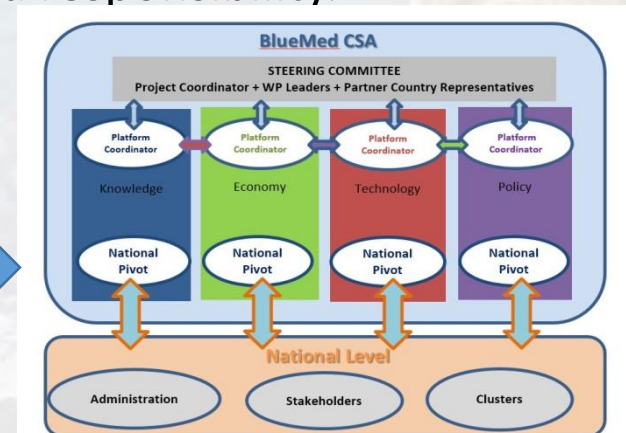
BlueMed CSA

STEERING COMMITTEE
Project Coordinator + WP Leaders + Partner Country Representatives

Platform Coordinator
Knowledge
National Pivot

Platform Coordinator
Economy
National Pivot

Platform Coordinator
Technology
National Pivot

Platform Coordinator
Policy
National Pivot

National Level

Administration

Stakeholders

Clusters